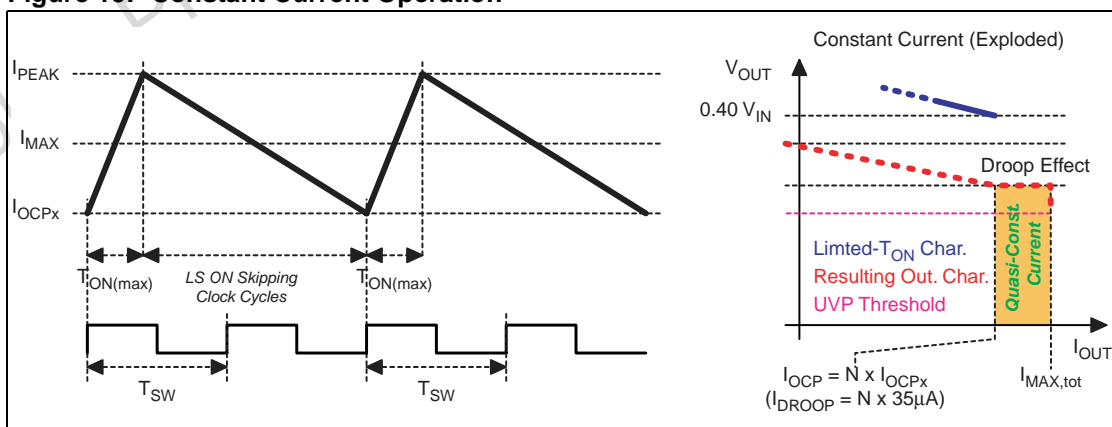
Figure 10. Constant Current Operation

$I_{PEAK}$

$I_{MAX}$

$I_{OCPx}$

$T_{ON(max)}$

LS ON Skipping Clock Cycles

$T_{ON(max)}$

$T_{SW}$

$T_{SW}$

Constant Current (Exploded)

$V_{OUT}$

0.40 $V_{IN}$

Droop Effect

Limted-$T_{ON}$ Char.

Resulting Out. Char.

UVP Threshold

Quasi-Const. Current

$I_{OUT}$

$I_{OCP}$ = N x $I_{OCPx}$

($I_{DROOP}$ = N x 35µA)

$I_{MAX,tot}$